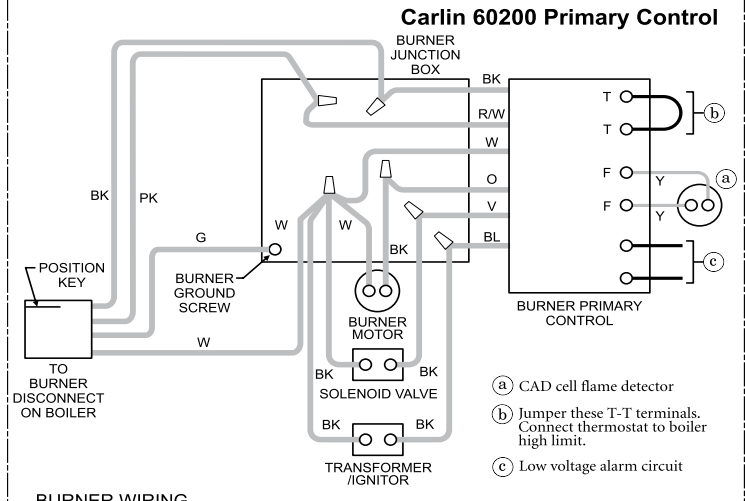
Carlin 60200 Primary Control

BURNER JUNCTION BOX

BK
R/W
W
O
V
BL

T
T
b

F
F
Y
Y
a

c

BK
PK
G
W
W
W
BK

POSITION KEY

BURNER GROUND SCREW

BURNER MOTOR

TO BURNER DISCONNECT ON BOILER

BK
BK
SOLENOID VALVE

BK
BK
TRANSFORMER /IGNITOR

BURNER PRIMARY CONTROL

(a) CAD cell flame detector

(b) Jumper these T-T terminals. Connect thermostat to boiler high limit.

(c) Low voltage alarm circuit

BURNER WIRING